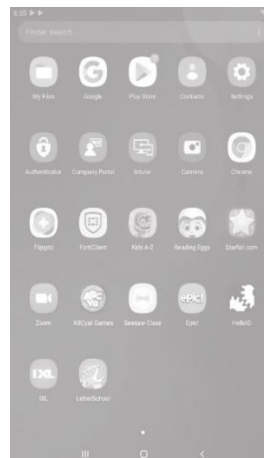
6:55

Finder search

My Files

Google

Play Store

Contacts

Settings

Authenticator

Company Portal

Intune

Camera

Chrome

Flipgrid

FortiClient

Kids A-Z

Reading Eggs

Starfall.com

Zoom

ABCya! Games

Seesaw Class

Epic!

HelloID

IXL

LetterSchool

epic!

IXL